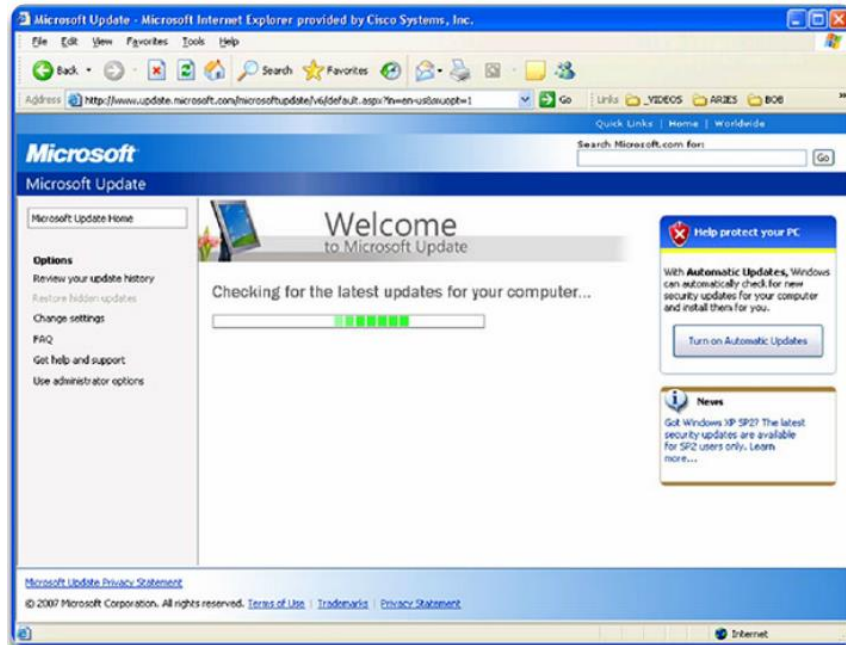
Microsoft Update - Microsoft Internet Explorer provided by Cisco Systems, Inc.

File Edit View Favorites Tools Help

Back Search Favorites

Address http://www.update.microsoft.com/microsoftupdate/v6/default.aspx?ln=en-us&muopt=1 Go Links _VIDEOS ARIES BOB

Quick Links | Home | Worldwide

Microsoft

Search Microsoft.com for: Go

Microsoft Update

Microsoft Update Home

Options
Review your update history
Restore hidden updates
Change settings
FAQ
Get help and support
Use administrator options

Welcome
to Microsoft Update

Checking for the latest updates for your computer...

Help protect your PC

With Automatic Updates, Windows can automatically check for new security updates for your computer and install them for you.

Turn on Automatic Updates

News

Got Windows XP SP2? The latest security updates are available for SP2 users only. Learn more...

Microsoft Update Privacy Statement

© 2007 Microsoft Corporation. All rights reserved. Terms of Use | Trademarks | Privacy Statement

Internet